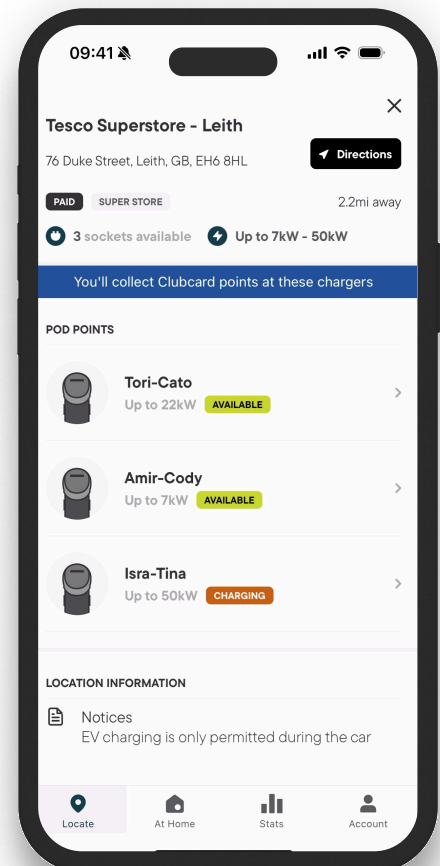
09:41

Tesco Superstore - Leith

76 Duke Street, Leith, GB, EH6 8HL

Directions

PAID SUPER STORE

2.2mi away

3 sockets available

Up to 7kW - 50kW

You'll collect Clubcard points at these chargers

POD POINTS

Tori-Cato
Up to 22kW AVAILABLE

Amir-Cody
Up to 7kW AVAILABLE

Isra-Tina
Up to 50kW CHARGING

LOCATION INFORMATION

Notices
EV charging is only permitted during the car

Locate At Home Stats Account